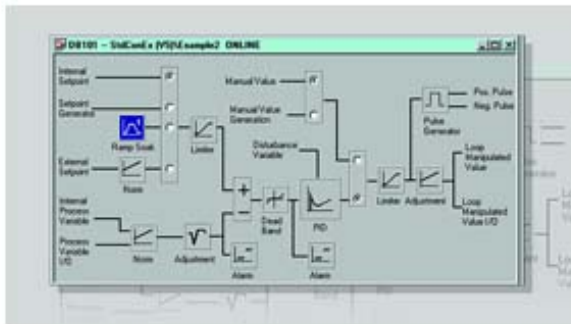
DB101 -- StdConEx (V5)\Example2 ONLINE

Internal Setpoint

Setpoint Generator

Ramp Soak

External Setpoint

Norm

Limiter

Internal Process Variable

Process Variable I/O

Norm

Adjustment

Alarm

Dead Band

Manual Value

Manual Value Generation

Disturbance Variable

PID

Alarm

Limiter

Adjustment

Pulse Generator

Pos. Pulse

Neg. Pulse

Loop Manipulated Value

Loop Manipulated Value I/O